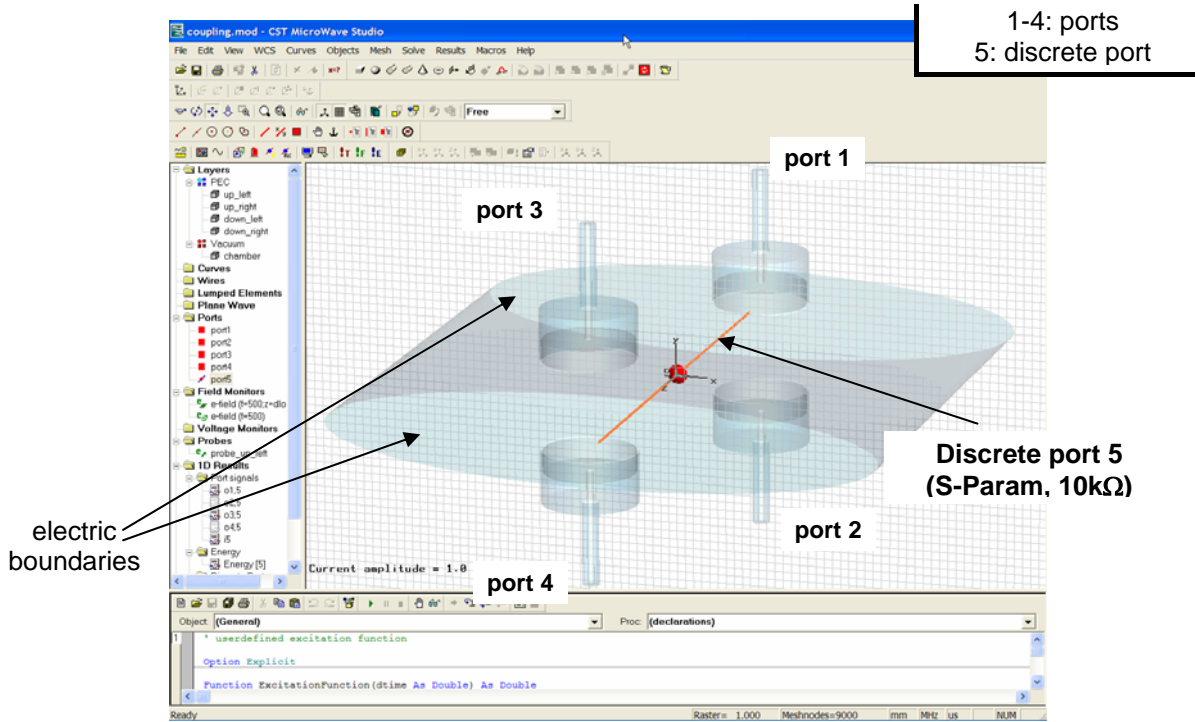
coupling.mod - CST MicroWave Studio

1-4: ports
5: discrete port

File Edit View WCS Curves Objects Mesh Solve Results Macros Help

Free

Layers
PEC
up_left
up_right
down_left
down_right
Vacuum
chamber
Curves
Wires
Lumped Elements
Plane Wave
Ports
port1
port2
port3
port4
port5
Field Monitors
e-field (f=500;z=dlo
e-field (f=500)
Voltage Monitors
Probes
probe_up_left
1D Results
Port signals
o1,5
o2,5
o3,5
o4,5
i5
Energy
Energy [5]

port 1
port 3
port 2
port 4

Discrete port 5
(S-Param, 10k$\Omega$)

electric boundaries

Current amplitude = 1.0

Object (General)
Proc: (declarations)

1 ' userdefined excitation function

Option Explicit

Function ExcitationFunction(dtime As Double) As Double

Ready Raster= 1.000 Meshnodes=9000 mm MHz us NUM